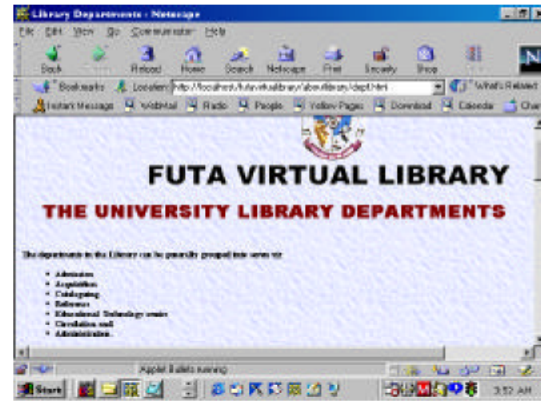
Library Departments - Netscape

File Edit View Go Communicator Help

Back Forward Reload Home Search Netscape Print Security Shop Stop

Bookmarks Location: http://localhost/futavirtuallibrary/aboutlibrary/dept.html What's Related

Instant Message WebMail Radio People Yellow Pages Download Calendar Channels

FUTA VIRTUAL LIBRARY

THE UNIVERSITY LIBRARY DEPARTMENTS

The departments in the Library can be generally grouped into seven viz:

- Admission
- Acquisition
- Cataloguing
- Reference
- Educational Technology centre
- Circulation unit
- Administration

Applet Bullets running

Start

3:52 AM